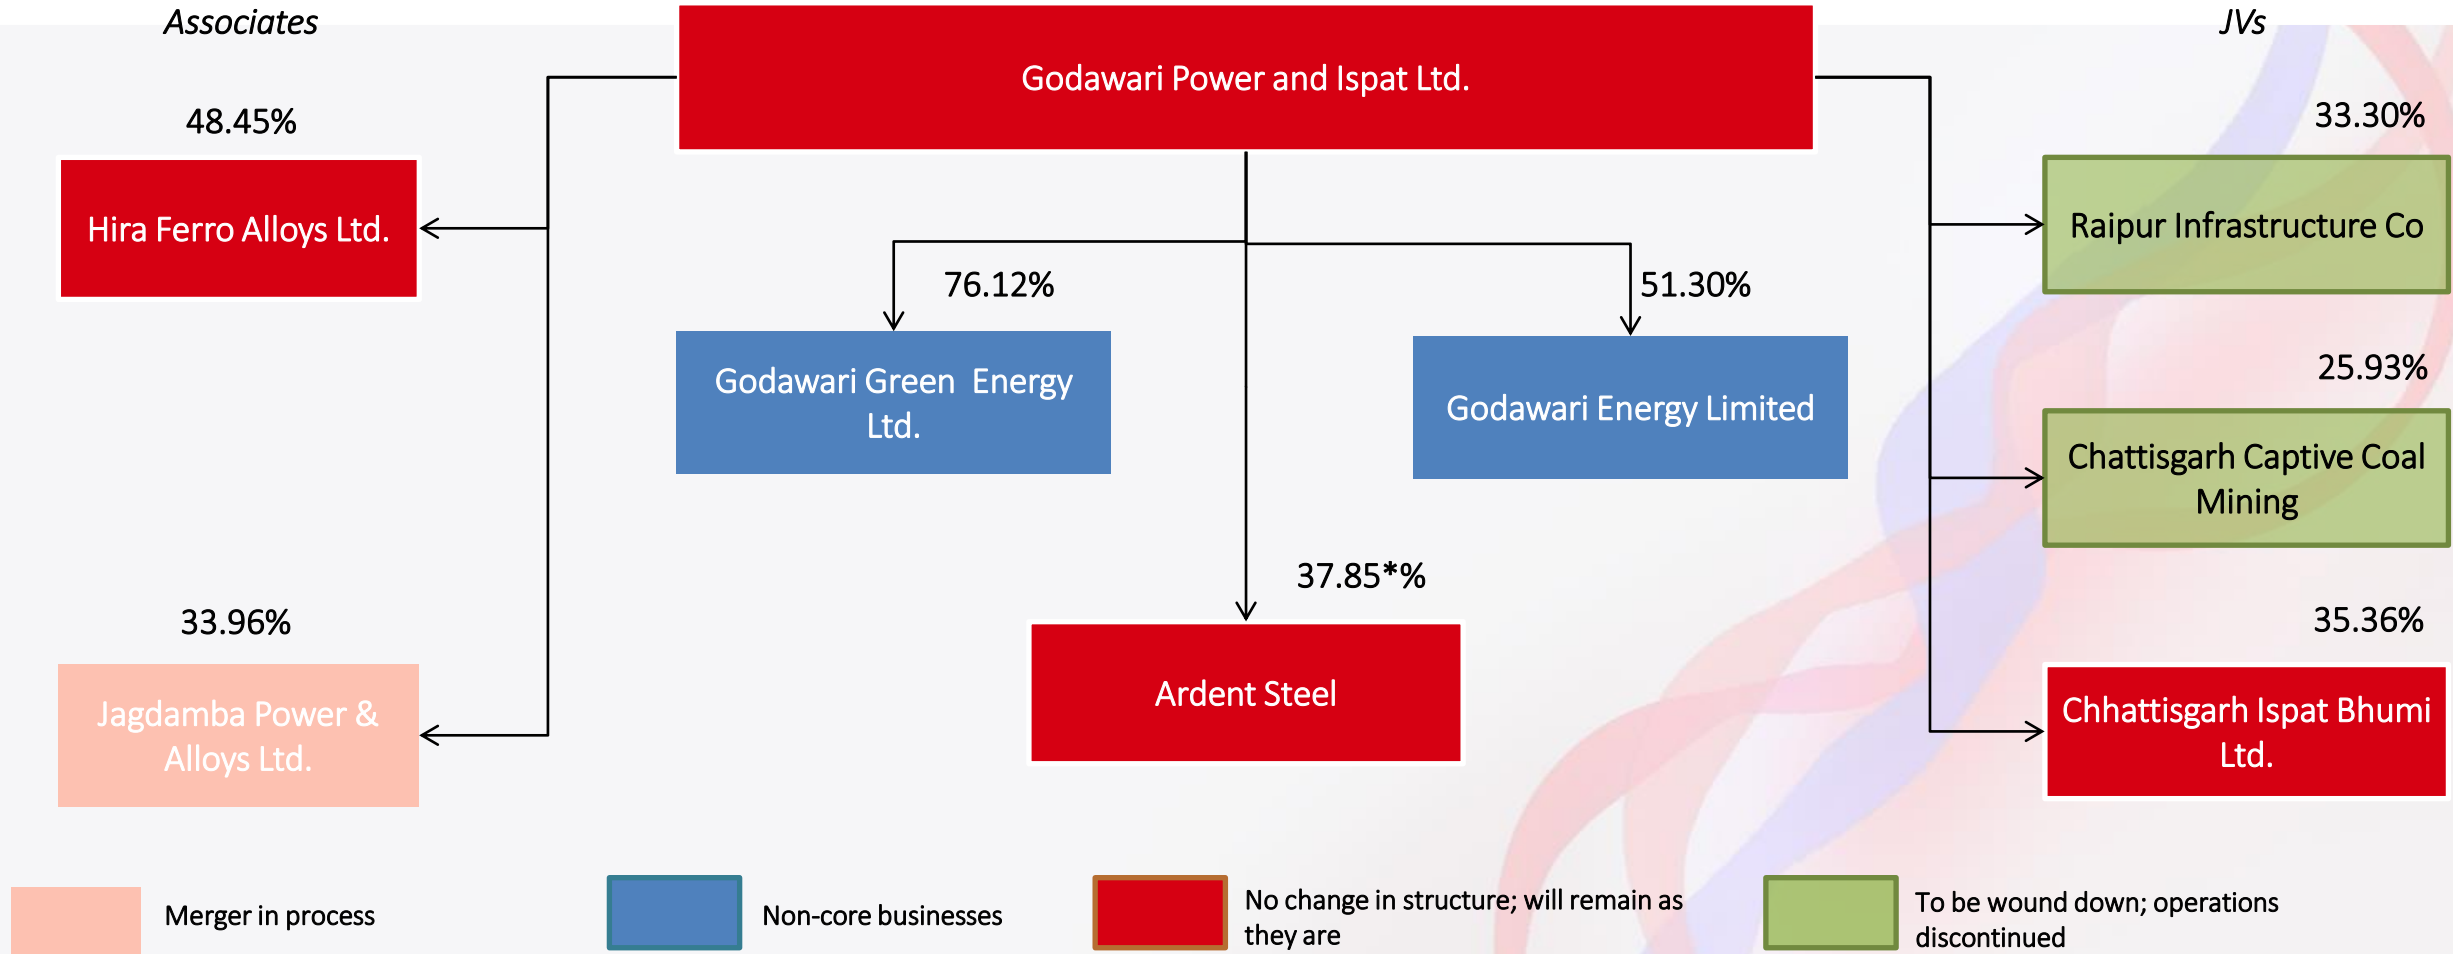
Associates

JVs

Godawari Power and Ispat Ltd.

48.45%

Hira Ferro Alloys Ltd.

76.12%

Godawari Green Energy Ltd.

51.30%

Godawari Energy Limited

33.30%

Raipur Infrastructure Co

25.93%

Chattisgarh Captive Coal Mining

37.85*%

Ardent Steel

33.96%

Jagdamba Power & Alloys Ltd.

35.36%

Chhattisgarh Ispat Bhumi Ltd.

Merger in process

Non-core businesses

No change in structure; will remain as they are

To be wound down; operations discontinued